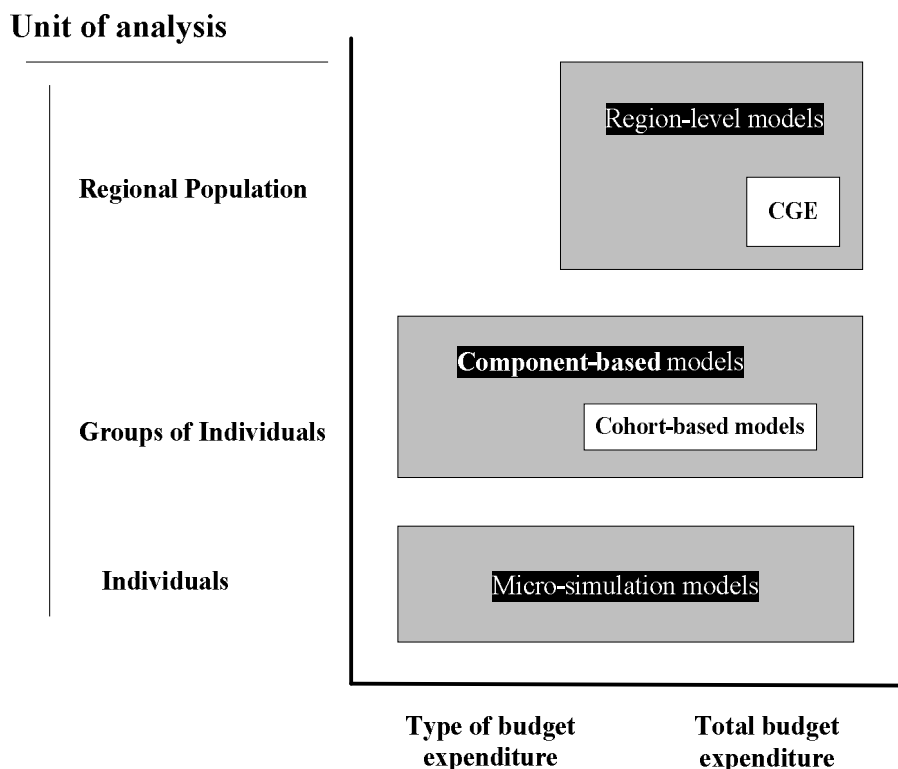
Unit of analysis

Regional Population

Groups of Individuals

Individuals

Region-level models

CGE

Component-based models

Cohort-based models

Micro-simulation models

Type of budget expenditure

Total budget expenditure